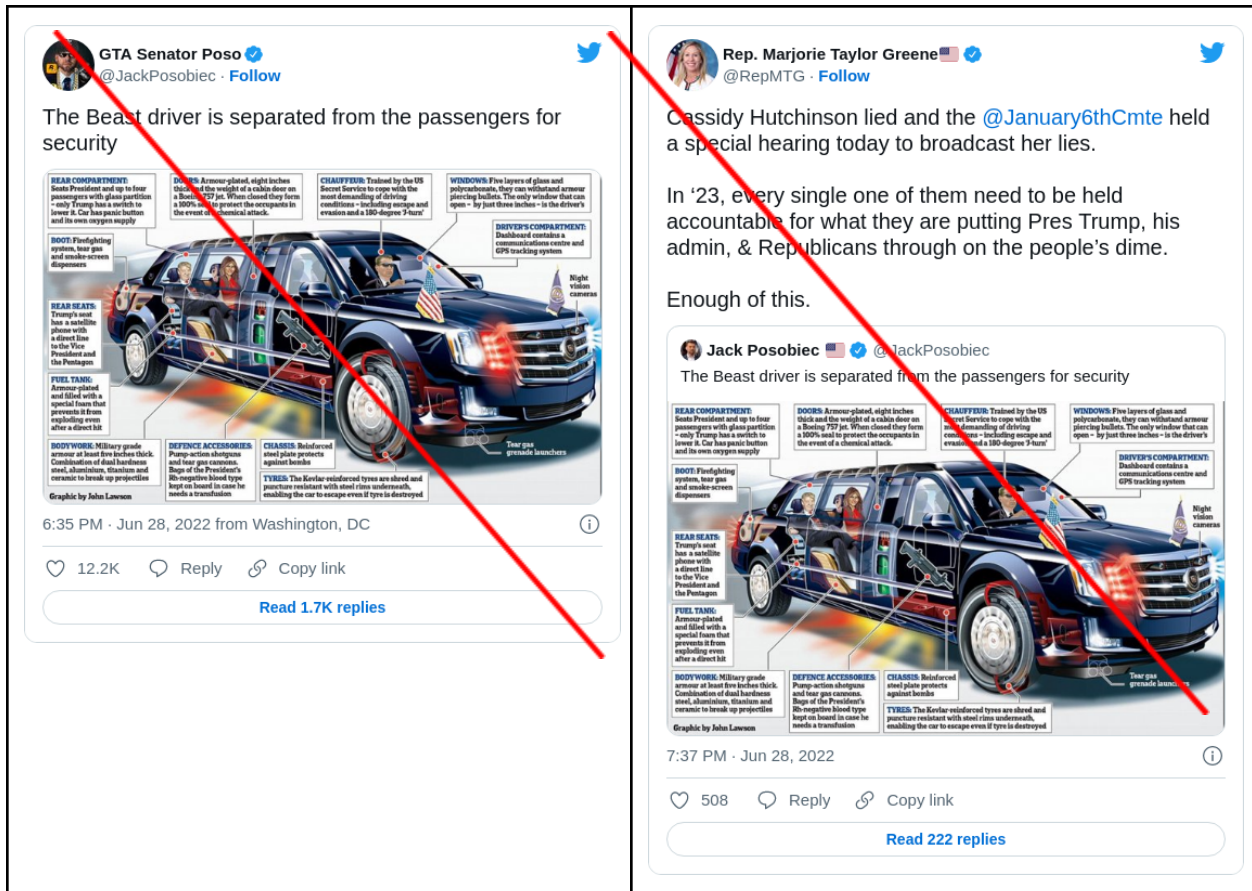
GTA Senator Poso
@JackPosobiec · Follow

The Beast driver is separated from the passengers for security

REAR COMPARTMENT: Seats President and up to four passengers with glass partition – only Trump has a switch to lower it. Car has panic button and its own oxygen supply

DOORS: Armour-plated, eight inches thick and the weight of a cabin door on a Boeing 757 jet. When closed they form a 100% seal to protect the occupants in the event of a chemical attack.

CHAUFFEUR: Trained by the US Secret Service to cope with the most demanding of driving conditions – including escape and evasion and a 180-degree 'J-turn'

WINDOWS: Five layers of glass and polycarbonate, they can withstand armour piercing bullets. The only window that can open – by just three inches – is the driver's

DRIVER'S COMPARTMENT: Dashboard contains a communications centre and GPS tracking system

BOOT: Firefighting system, tear gas and smoke-screen dispensers

Night vision cameras

REAR SEATS: Trump's seat has a satellite phone with a direct line to the Vice President and the Pentagon

FUEL TANK: Armour-plated and filled with a special foam that prevents it from exploding even after a direct hit

Tear gas grenade launchers

BODYWORK: Military grade armour at least five inches thick. Combination of dual hardness steel, aluminium, titanium and ceramic to break up projectiles

DEFENCE ACCESSORIES: Pump-action shotguns and tear gas cannons. Bags of the President's Rh-negative blood type kept on board in case he needs a transfusion

CHASSIS: Reinforced steel plate protects against bombs

TYRES: The Kevlar-reinforced tyres are shred and puncture resistant with steel rims underneath, enabling the car to escape even if tyre is destroyed

Graphic by John Lawson

6:35 PM · Jun 28, 2022 from Washington, DC

12.2K Reply Copy link

Read 1.7K replies

Rep. Marjorie Taylor Greene
@RepMTG · Follow

Cassidy Hutchinson lied and the @January6thCmte held a special hearing today to broadcast her lies.

In '23, every single one of them need to be held accountable for what they are putting Pres Trump, his admin, & Republicans through on the people's dime.

Enough of this.

Jack Posobiec @JackPosobiec
The Beast driver is separated from the passengers for security

REAR COMPARTMENT: Seats President and up to four passengers with glass partition – only Trump has a switch to lower it. Car has panic button and its own oxygen supply

DOORS: Armour-plated, eight inches thick and the weight of a cabin door on a Boeing 757 jet. When closed they form a 100% seal to protect the occupants in the event of a chemical attack.

CHAUFFEUR: Trained by the US Secret Service to cope with the most demanding of driving conditions – including escape and evasion and a 180-degree 'J-turn'

WINDOWS: Five layers of glass and polycarbonate, they can withstand armour piercing bullets. The only window that can open – by just three inches – is the driver's

DRIVER'S COMPARTMENT: Dashboard contains a communications centre and GPS tracking system

BOOT: Firefighting system, tear gas and smoke-screen dispensers

Night vision cameras

REAR SEATS: Trump's seat has a satellite phone with a direct line to the Vice President and the Pentagon

FUEL TANK: Armour-plated and filled with a special foam that prevents it from exploding even after a direct hit

Tear gas grenade launchers

BODYWORK: Military grade armour at least five inches thick. Combination of dual hardness steel, aluminium, titanium and ceramic to break up projectiles

DEFENCE ACCESSORIES: Pump-action shotguns and tear gas cannons. Bags of the President's Rh-negative blood type kept on board in case he needs a transfusion

CHASSIS: Reinforced steel plate protects against bombs

TYRES: The Kevlar-reinforced tyres are shred and puncture resistant with steel rims underneath, enabling the car to escape even if tyre is destroyed

Graphic by John Lawson

7:37 PM · Jun 28, 2022

508 Reply Copy link

Read 222 replies